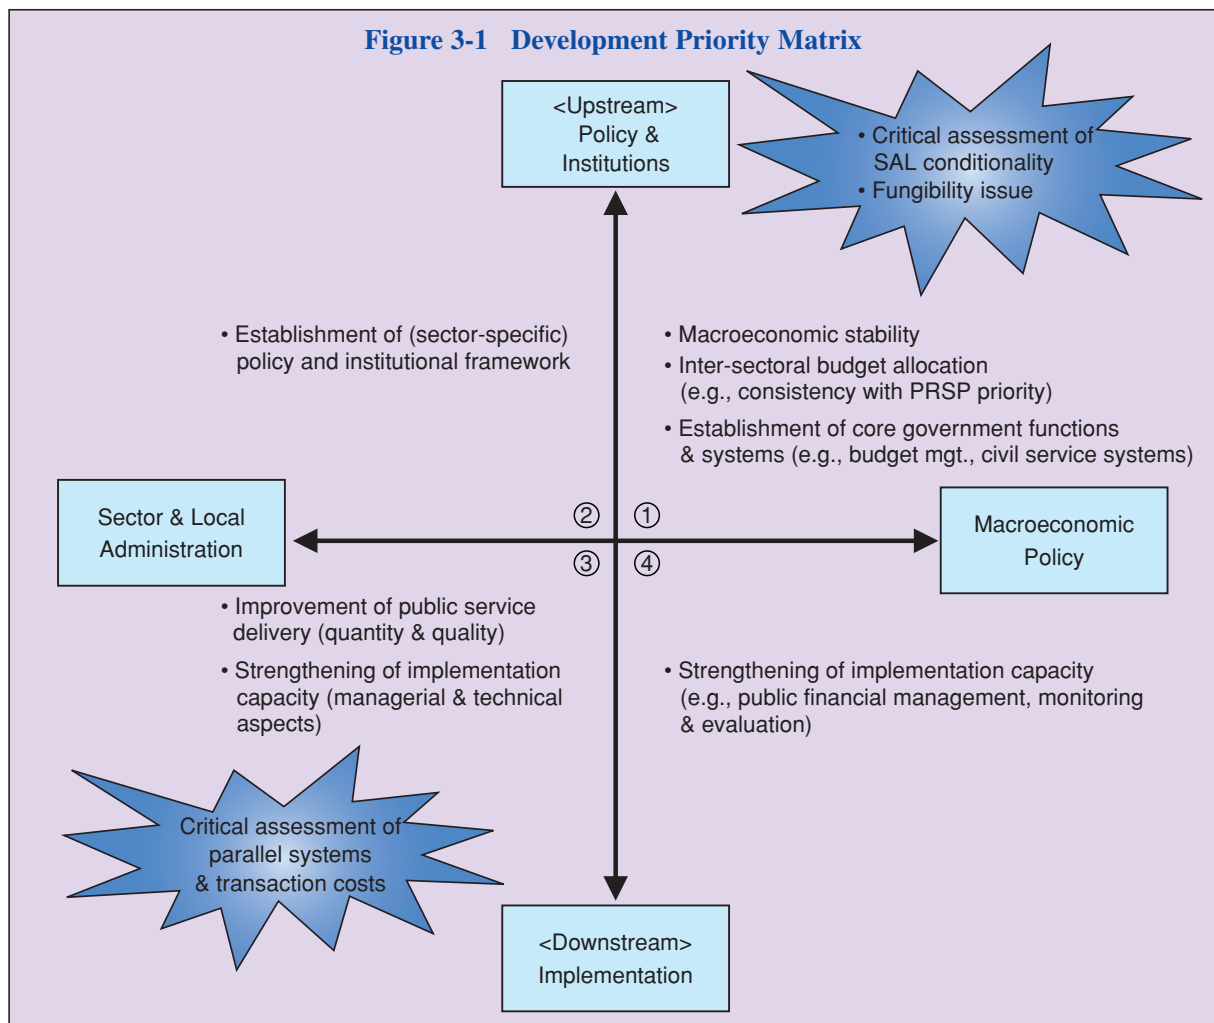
Figure 3-1 Development Priority Matrix

<Upstream>
Policy &
Institutions

• Critical assessment of SAL conditionality
• Fungibility issue

• Establishment of (sector-specific) policy and institutional framework

• Macroeconomic stability
• Inter-sectoral budget allocation (e.g., consistency with PRSP priority)
• Establishment of core government functions & systems (e.g., budget mgt., civil service systems)

Sector & Local
Administration

② ①
③ ④

Macroeconomic
Policy

• Improvement of public service delivery (quantity & quality)
• Strengthening of implementation capacity (managerial & technical aspects)

• Strengthening of implementation capacity (e.g., public financial management, monitoring & evaluation)

Critical assessment of parallel systems & transaction costs

<Downstream>
Implementation